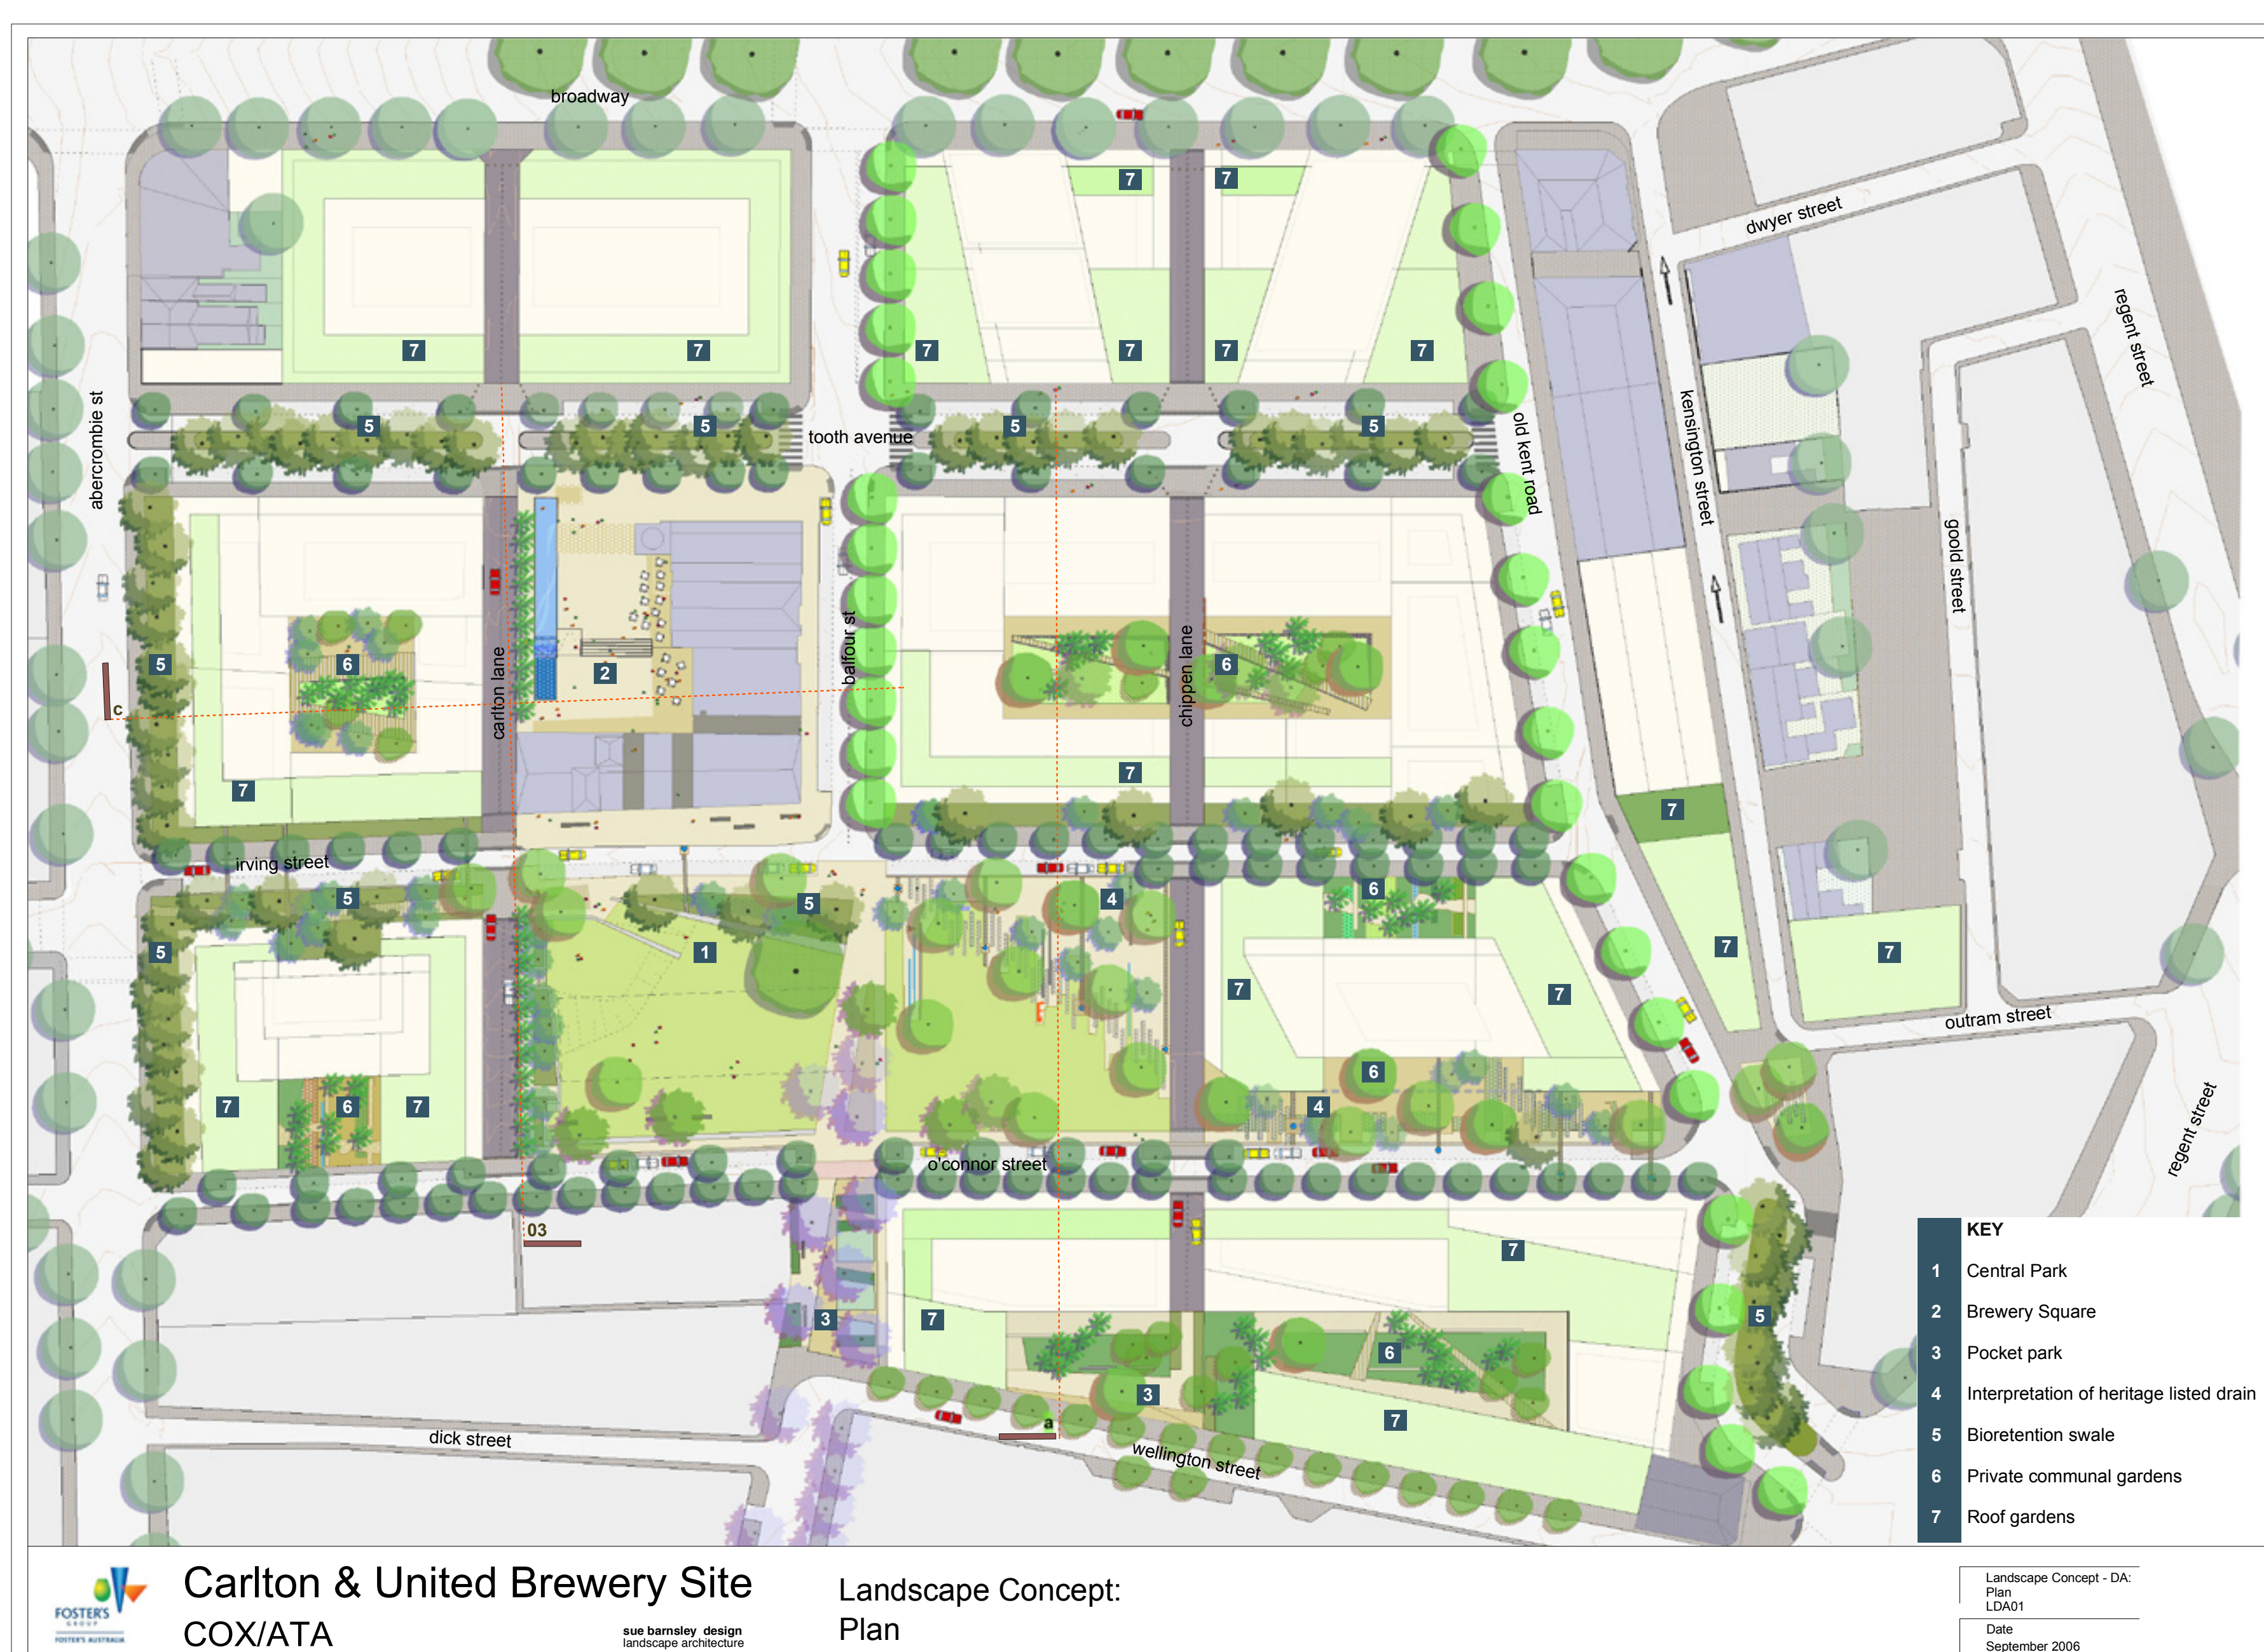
broadway

dwyer street

regent street

7 7 7 7 7 7 7 7

5 5 tooth avenue 5 5

abercrombie st

old kent road

kensington street

goold street

5 6 2 6

carlton lane

balfour st

chippen lane

c

7 7 7

irving street

5 5 4 6

5 1

7 7 7 7 7

outram street

6

7 6 7 4

regent street

o'connor street

03

7

3 7 5

6

3 7

a

dick street

wellington street

| | KEY |
|---|---|
| 1 | Central Park |
| 2 | Brewery Square |
| 3 | Pocket park |
| 4 | Interpretation of heritage listed drain |
| 5 | Bioretention swale |
| 6 | Private communal gardens |
| 7 | Roof gardens |

FOSTER'S GROUP

FOSTER'S AUSTRALIA

Carlton & United Brewery Site

COX/ATA

sue barnsley design
landscape architecture

Landscape Concept:
Plan

Landscape Concept - DA:
Plan
LDA01

Date
September 2006